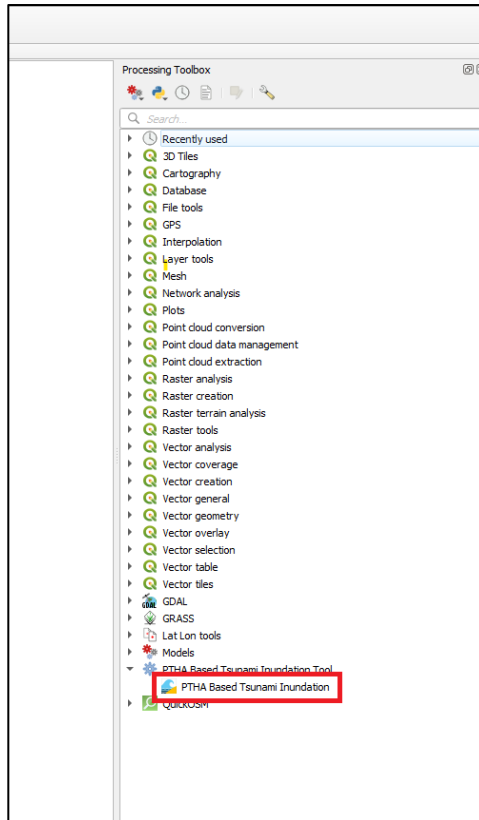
Processing Toolbox

Search...

Recently used
3D Tiles
Cartography
Database
File tools
GPS
Interpolation
Layer tools
Mesh
Network analysis
Plots
Point cloud conversion
Point cloud data management
Point cloud extraction
Raster analysis
Raster creation
Raster terrain analysis
Raster tools
Vector analysis
Vector coverage
Vector creation
Vector general
Vector geometry
Vector overlay
Vector selection
Vector table
Vector tiles
GDAL
GRASS
Lat Lon tools
Models
PTHA Based Tsunami Inundation Tool
PTHA Based Tsunami Inundation
QuickOSM